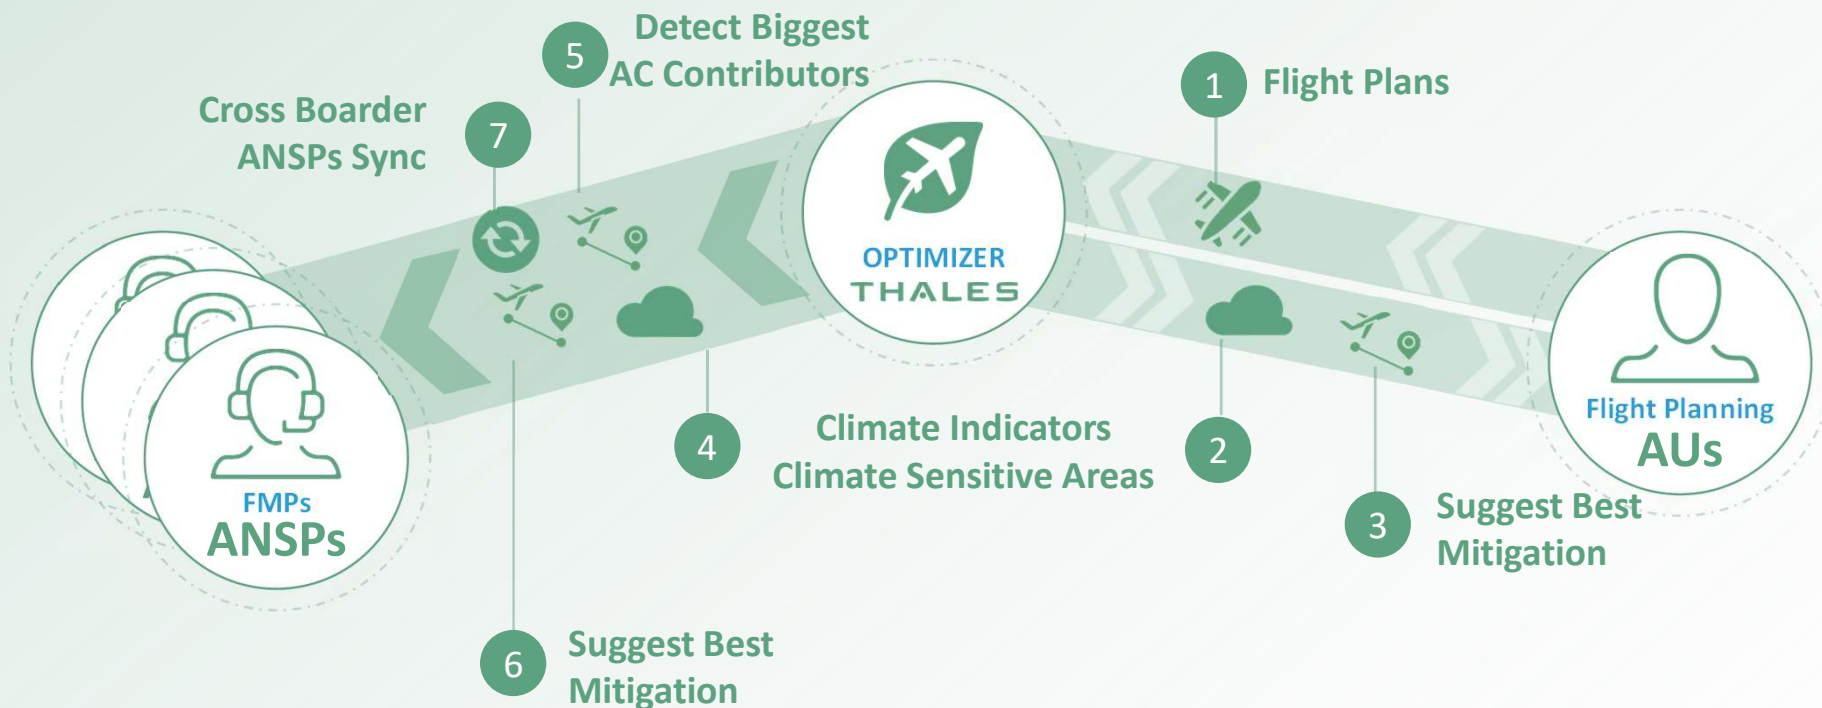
5 Detect Biggest AC Contributors

7 Cross Boarder ANSPs Sync

1 Flight Plans

OPTIMIZER
THALES

FMPs
ANSPs

Flight Planning
AUs

4 Climate Indicators Climate Sensitive Areas

2

3 Suggest Best Mitigation

6 Suggest Best Mitigation